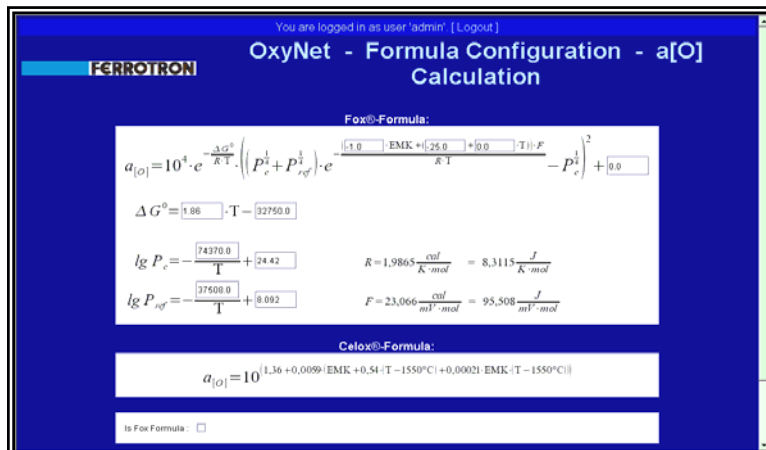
You are logged in as user 'admin'. [ Logout ]

FERROTRON

OxyNet - Formula Configuration - a[O] Calculation

Fox®-Formula:

$a_{[O]} = 10^4 \cdot e^{-\frac{\Delta G^0}{R \cdot T}} \cdot \left( \left( P_c^{\frac{1}{4}} + P_{ref}^{\frac{1}{4}} \right) \cdot e^{-\frac{(\boxed{-1.0} \cdot EMK + (\boxed{-25.0} + \boxed{0.0} \cdot T)) \cdot F}{R \cdot T}} - P_c^{\frac{1}{4}} \right)^2 + \boxed{0.0}$

$\Delta G^0 = \boxed{1.86} \cdot T - \boxed{32750.0}$

$lg\ P_c = -\frac{\boxed{74370.0}}{T} + \boxed{24.42}$

$R = 1{,}9865 \frac{cal}{K \cdot mol} = 8{,}3115 \frac{J}{K \cdot mol}$

$lg\ P_{ref} = -\frac{\boxed{37500.0}}{T} + \boxed{8.092}$

$F = 23{,}066 \frac{cal}{mV \cdot mol} = 95{,}508 \frac{J}{mV \cdot mol}$

Celox®-Formula:

$a_{[O]} = 10^{(1{,}36 + 0{,}0059 \cdot (EMK + 0{,}54 \cdot (T - 1550°C) + 0{,}00021 \cdot EMK \cdot (T - 1550°C)))}$

Is Fox Formula :